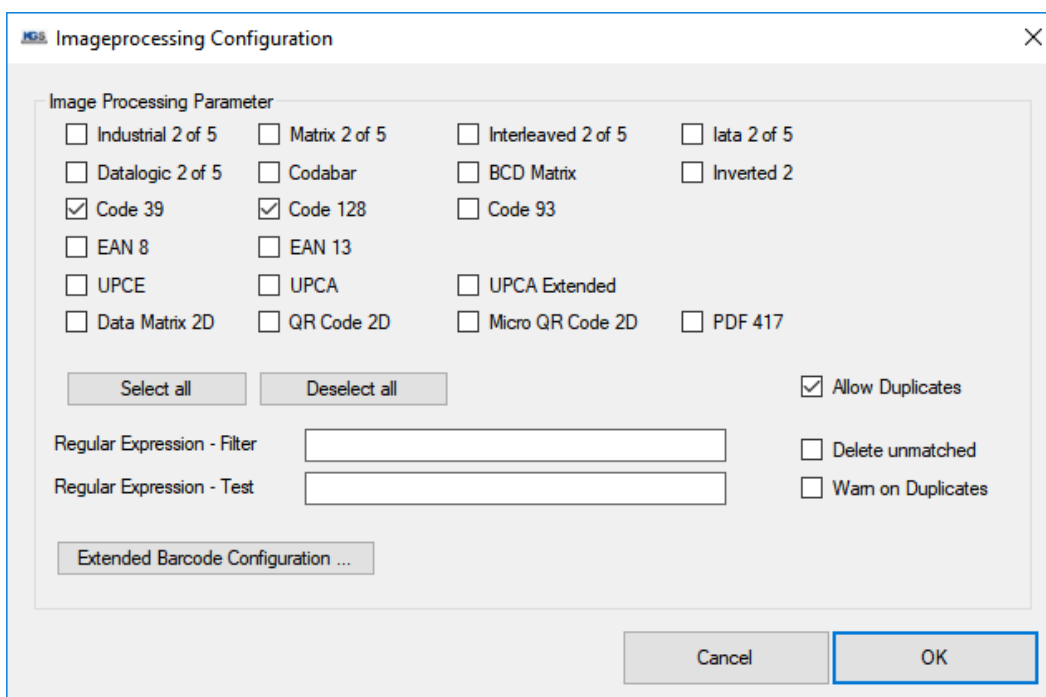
IGS Imageprocessing Configuration

Image Processing Parameter

Industrial 2 of 5
Matrix 2 of 5
Interleaved 2 of 5
Iata 2 of 5
Datalogic 2 of 5
Codabar
BCD Matrix
Inverted 2
Code 39
Code 128
Code 93
EAN 8
EAN 13
UPCE
UPCA
UPCA Extended
Data Matrix 2D
QR Code 2D
Micro QR Code 2D
PDF 417

Select all
Deselect all
Allow Duplicates

Regular Expression - Filter
Regular Expression - Test
Delete unmatched
Warn on Duplicates

Extended Barcode Configuration ...

Cancel
OK